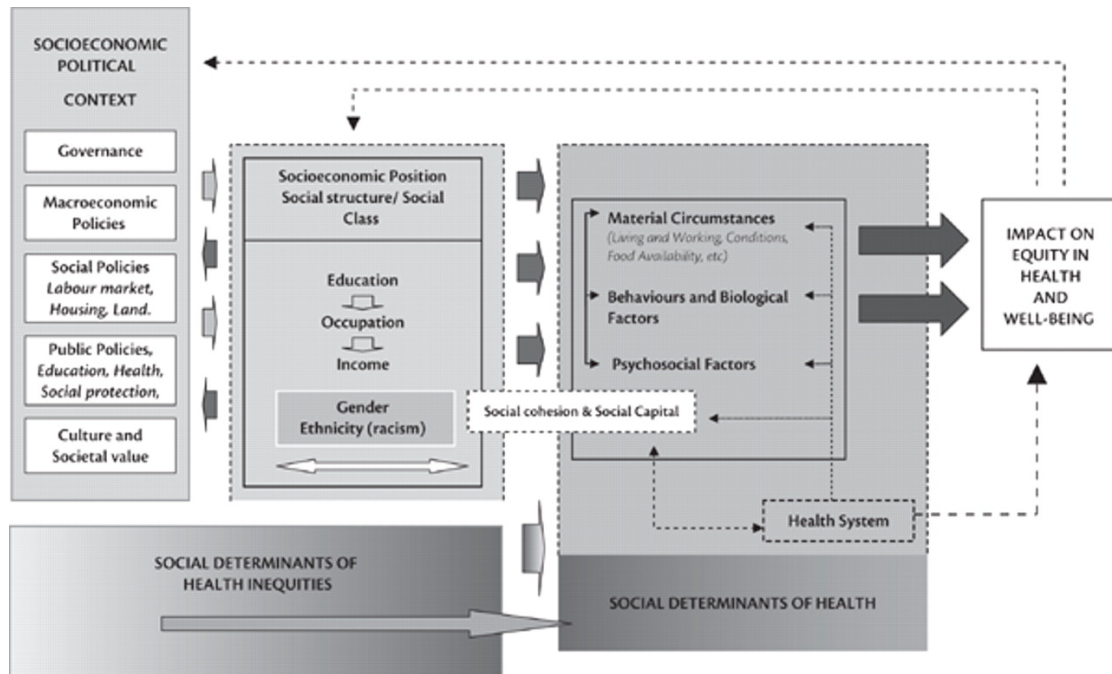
SOCIOECONOMIC POLITICAL CONTEXT

Governance

Macroeconomic Policies

Social Policies
*Labour market, Housing, Land.*

Public Policies,
*Education, Health, Social protection,*

Culture and Societal value

Socioeconomic Position
Social structure/ Social Class

Education

Occupation

Income

Gender
Ethnicity (racism)

Social cohesion & Social Capital

Material Circumstances
*(Living and Working, Conditions, Food Availability, etc)*

Behaviours and Biological Factors

Psychosocial Factors

Health System

IMPACT ON EQUITY IN HEALTH AND WELL-BEING

SOCIAL DETERMINANTS OF HEALTH INEQUITIES

SOCIAL DETERMINANTS OF HEALTH